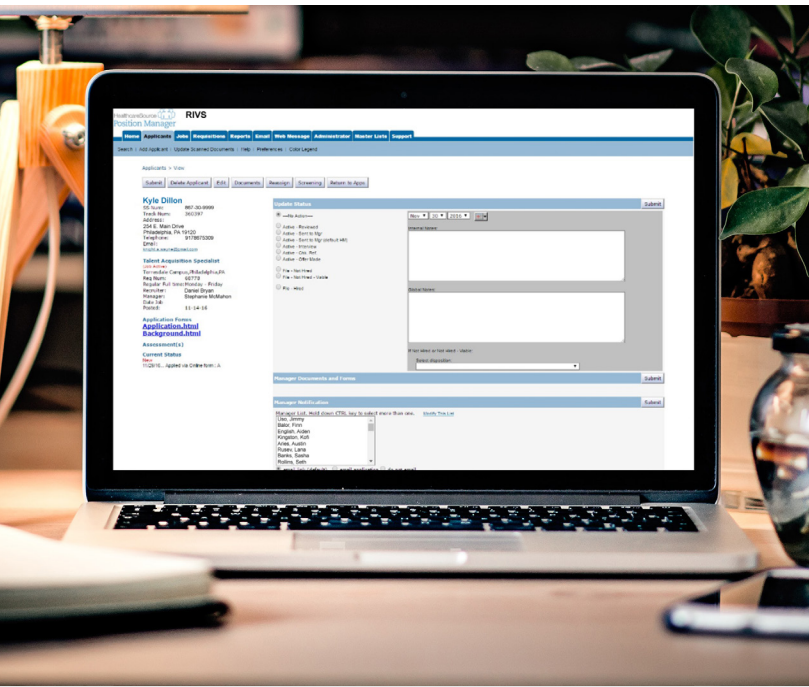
HealthcareSource Position Manager

RIVS

Home Applicants Jobs Requisitions Reports Email Web Message Administrator Master Lists Support

Search | Add Applicant | Update Scanned Documents | Help | Preferences | Color Legend

Applicants > View

Submit Delete Applicant Edit Documents Reassign Screening Return to Apps

Kyle Dillon

SS Num: 867-30-9999
Track Num: 360397
Address:
254 E. Main Drive
Philadelphia, PA 19120
Telephone: 9178675309
Email:
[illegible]

Talent Acquisition Specialist
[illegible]
Torresdale Campus/Philadelphia/PA
Req Num: 69778
Regular Full Time/Monday - Friday
Recruiter: Daniel Bryan
Manager: Stephanie McMahon
Date Job
Posted: 11-14-16

Application Forms
Application.html
Background.html

Assessment(s)

Current Status
New
11/28/16... Applied via Online form: A

Update Status

Submit

—No Action—

Active - Reviewed
Active - Sent to Mgr
Active - Sent to Mgr (default HR)
Active - Interview
Active - Onc. Ref
Active - Offer Made

File - Not Hired
File - Not Hired - Viable

File - Hired

Nov 28 2016

Internal Notes:

Global Notes:

If not hired or not select - viable:
Select disposition:

Manager Documents and Forms

Submit

Manager Notification

Submit

Manager List: Hold down CTRL key to select more than one. Modify This List

Uso, Jimmy
Balor, Finn
English, Aiden
Kingston, Kofi
Ariea, Austin
Rusev, Lana
Banks, Sasha
Rollins, Seth